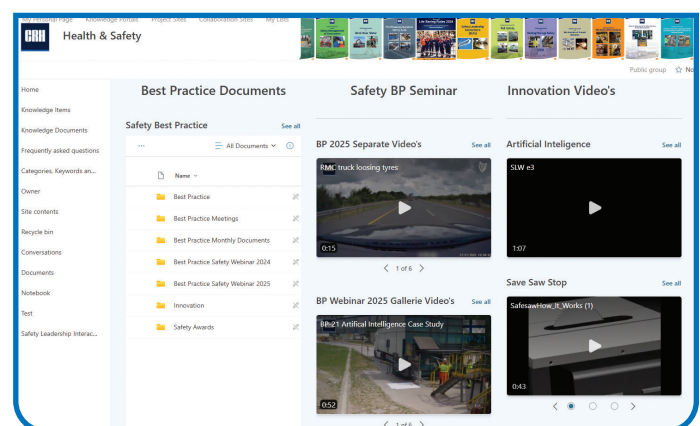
My Personal Page Knowledge Portals Project Sites Collaboration Sites My Lists

CRH Health & Safety

Public group ☆ No

Home
Knowledge Items
Knowledge Documents
Frequently asked questions
Categories, Keywords an...
Owner
Site contents
Recycle bin
Conversations
Documents
Notebook
Test
Safety Leadership Interac...

Best Practice Documents

Safety Best Practice See all

All Documents

Name

Best Practice
Best Practice Meetings
Best Practice Monthly Documents
Best Practice Safety Webinar 2024
Best Practice Safety Webinar 2025
Innovation
Safety Awards

Safety BP Seminar

BP 2025 Separate Video's See all

RMC truck loosing tyres

0:15

1 of 6

BP Webinar 2025 Gallerie Video's See all

BP-21 Artificial Intelligence Case Study

0:52

1 of 6

Innovation Video's

Artificial Inteligence See all

SLW e3

1:07

Save Saw Stop See all

SafesawHow_It_Works (1)

0:43